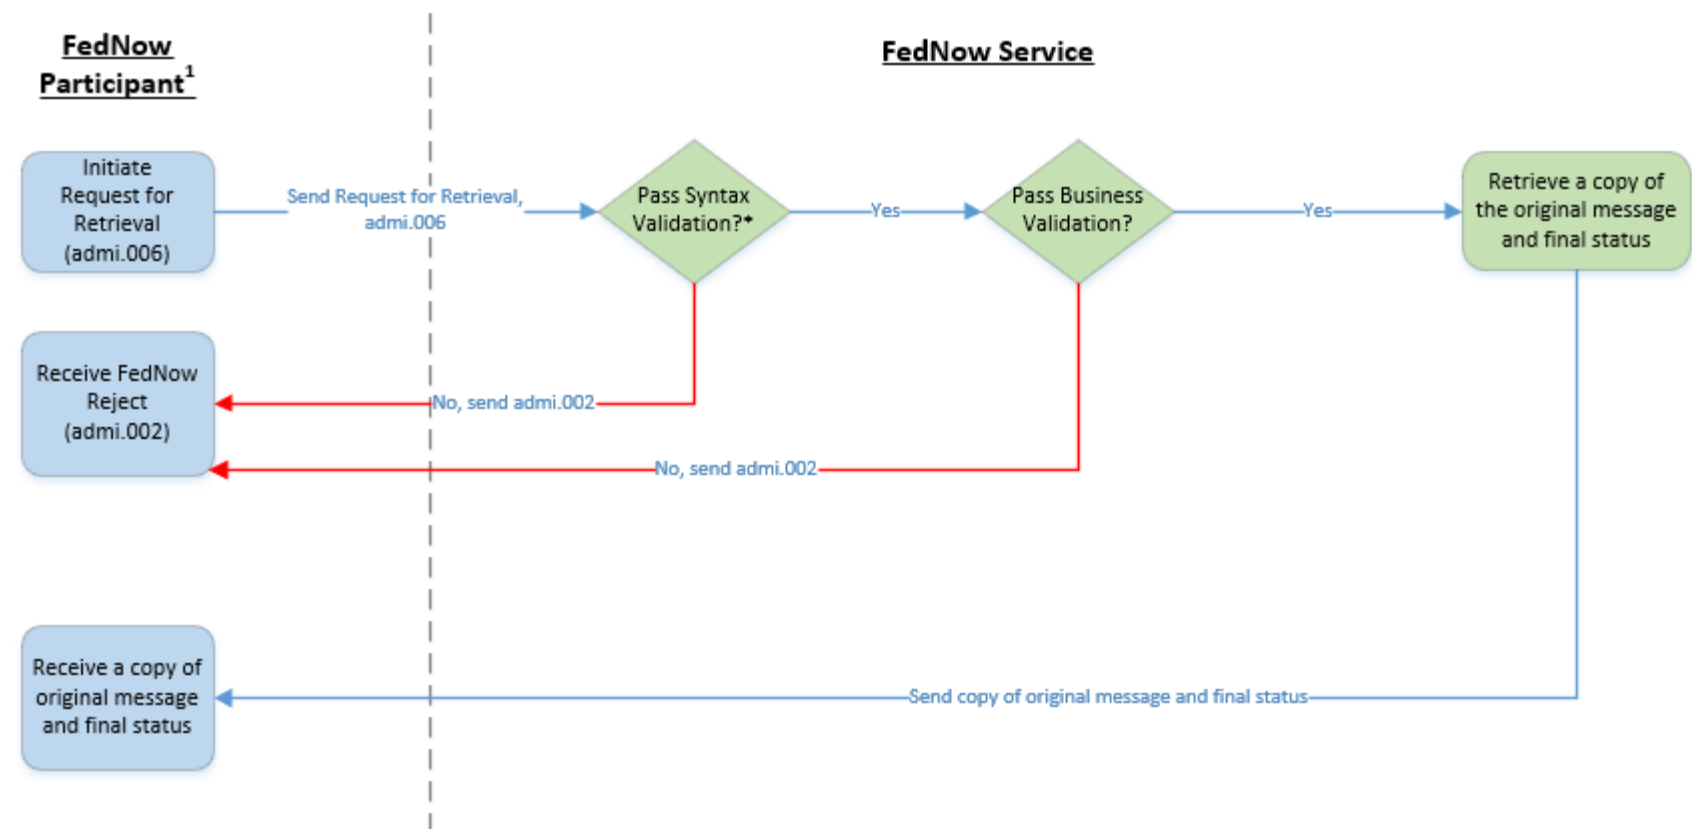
FedNow Participant$^1$

FedNow Service

Initiate Request for Retrieval (admi.006)

Send Request for Retrieval, admi.006

Pass Syntax Validation?*

Yes

Pass Business Validation?

Yes

Retrieve a copy of the original message and final status

Receive FedNow Reject (admi.002)

No, send admi.002

No, send admi.002

Receive a copy of original message and final status

Send copy of original message and final status